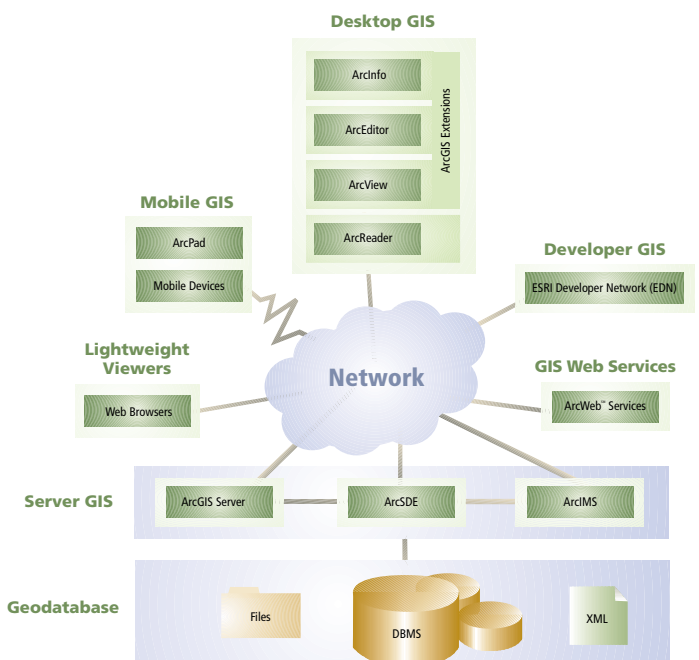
Desktop GIS

ArcInfo

ArcEditor

ArcView

ArcReader

ArcGIS Extensions

Mobile GIS

ArcPad

Mobile Devices

Developer GIS

ESRI Developer Network (EDN)

Lightweight Viewers

Web Browsers

Network

GIS Web Services

ArcWeb℠ Services

Server GIS

ArcGIS Server

ArcSDE

ArcIMS

Geodatabase

Files

DBMS

XML